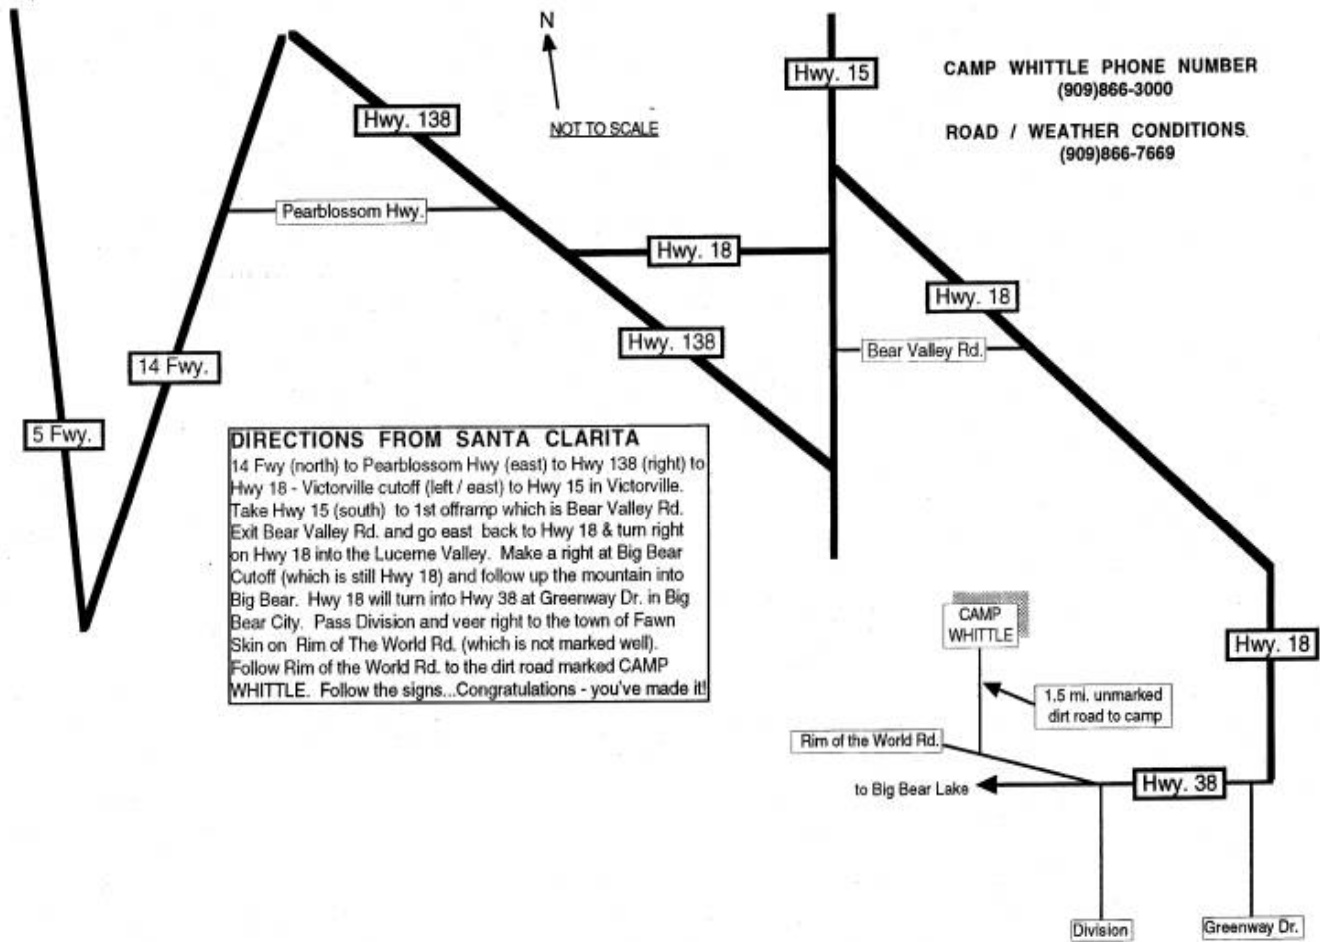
N

NOT TO SCALE

Hwy. 15

CAMP WHITTLE PHONE NUMBER
(909)866-3000

ROAD / WEATHER CONDITIONS
(909)866-7669

Hwy. 138

Pearblossom Hwy.

Hwy. 18

Hwy. 18

Hwy. 138

Bear Valley Rd.

14 Fwy.

5 Fwy.

DIRECTIONS FROM SANTA CLARITA
14 Fwy (north) to Pearblossom Hwy (east) to Hwy 138 (right) to Hwy 18 - Victorville cutoff (left / east) to Hwy 15 in Victorville. Take Hwy 15 (south) to 1st offramp which is Bear Valley Rd. Exit Bear Valley Rd. and go east back to Hwy 18 & turn right on Hwy 18 into the Lucerne Valley. Make a right at Big Bear Cutoff (which is still Hwy 18) and follow up the mountain into Big Bear. Hwy 18 will turn into Hwy 38 at Greenway Dr. in Big Bear City. Pass Division and veer right to the town of Fawn Skin on Rim of The World Rd. (which is not marked well). Follow Rim of the World Rd. to the dirt road marked CAMP WHITTLE. Follow the signs...Congratulations - you've made it!

CAMP WHITTLE

Hwy. 18

1.5 mi. unmarked dirt road to camp

Rim of the World Rd.

to Big Bear Lake

Hwy. 38

Division

Greenway Dr.